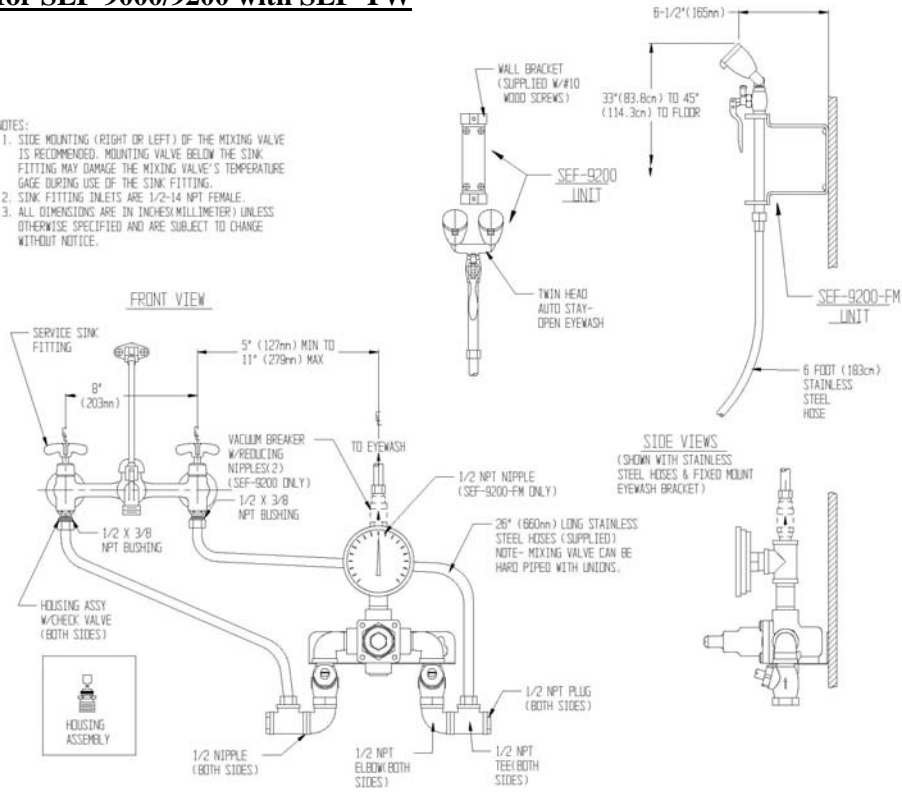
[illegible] for SEF-9000/9200 with SEF-TW

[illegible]OTES:
1. SIDE MOUNTING (RIGHT OR LEFT) OF THE MIXING VALVE IS RECOMMENDED. MOUNTING VALVE BELOW THE SINK FITTING MAY DAMAGE THE MIXING VALVE'S TEMPERATURE GAGE DURING USE OF THE SINK FITTING.
2. SINK FITTING INLETS ARE 1/2-14 NPT FEMALE.
3. ALL DIMENSIONS ARE IN INCHES(MILLIMETER) UNLESS OTHERWISE SPECIFIED AND ARE SUBJECT TO CHANGE WITHOUT NOTICE.

WALL BRACKET (SUPPLIED W/#10 WOOD SCREWS)

SEF-9200 UNIT

TWIN HEAD AUTO STAY-OPEN EYEWASH

6-1/2"(165mm)

33"(83.8cm) TO 45" (114.3cm) TO FLOOR

SEF-9200-FM UNIT

6 FOOT (183cm) STAINLESS STEEL HOSE

FRONT VIEW

SERVICE SINK FITTING

8" (203mm)

5" (127mm) MIN TO 11" (279mm) MAX

VACUUM BREAKER W/REDUCING NIPPLES(2) (SEF-9200 ONLY)

1/2 X 3/8 NPT BUSHING

TO EYEWASH

1/2 NPT NIPPLE (SEF-9200-FM ONLY)

26" (660mm) LONG STAINLESS STEEL HOSES (SUPPLIED) NOTE- MIXING VALVE CAN BE HARD PIPED WITH UNIONS.

1/2 X 3/8 NPT BUSHING

HOUSING ASSY W/CHECK VALVE (BOTH SIDES)

HOUSING ASSEMBLY

1/2 NIPPLE (BOTH SIDES)

1/2 NPT ELBOW(BOTH SIDES)

1/2 NPT TEE(BOTH SIDES)

1/2 NPT PLUG (BOTH SIDES)

SIDE VIEWS
(SHOWN WITH STAINLESS STEEL HOSES & FIXED MOUNT EYEWASH BRACKET)